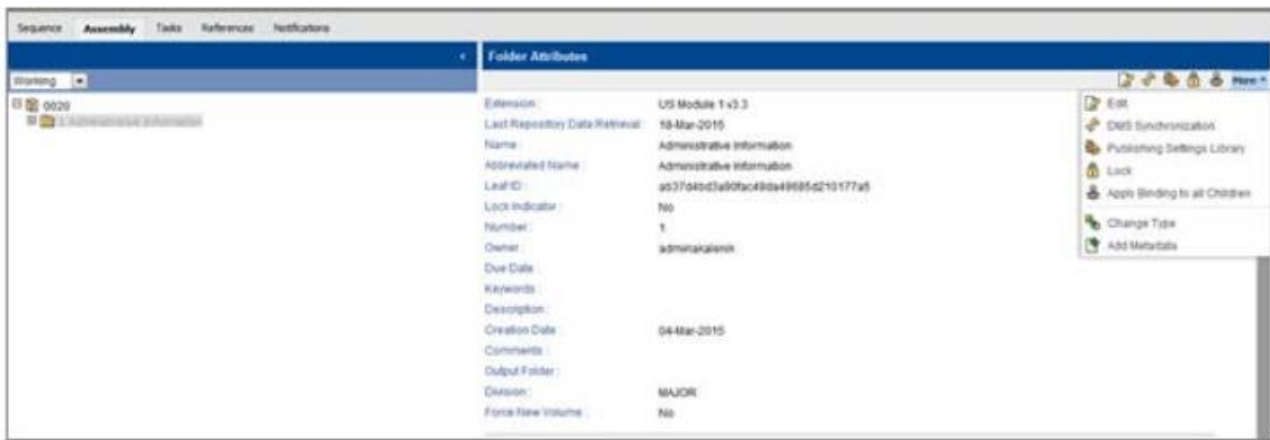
Sequence Assembly Tasks References Notifications

Working

0020
1 Administrative Information

Folder Attributes

More

Edit
DMS Synchronization
Publishing Settings Library
Lock
Apply Binding to all Children
Change Type
Add Metadata

| | |
|---|---|
| Extension : | US Module 1 v3.3 |
| Last Repository Data Retrieval : | 18-Mar-2015 |
| Name : | Administrative Information |
| Abbreviated Name : | Administrative Information |
| Leaf ID : | a637d4bd3a90fac48da49685d210177a5 |
| Lock Indicator : | No |
| Number : | 1 |
| Owner : | adminakalenik |
| Due Date : | |
| Keywords : | |
| Description : | |
| Creation Date : | 04-Mar-2015 |
| Comments : | |
| Output Folder : | |
| Division : | MAJOR |
| Force New Volume : | No |